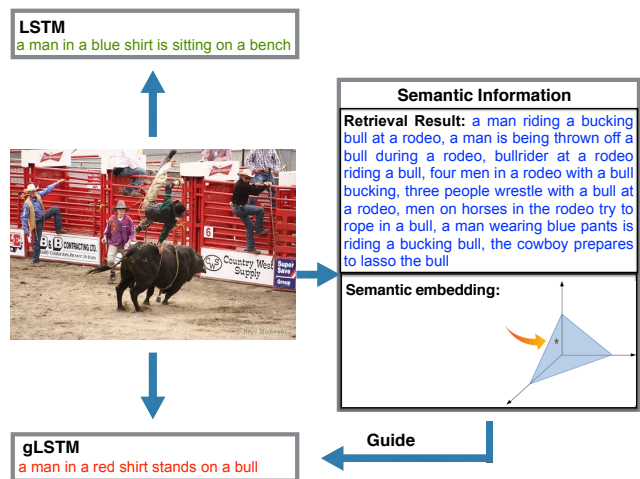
LSTM
a man in a blue shirt is sitting on a bench

Semantic Information

Retrieval Result: a man riding a bucking bull at a rodeo, a man is being thrown off a bull during a rodeo, bullrider at a rodeo riding a bull, four men in a rodeo with a bull bucking, three people wrestle with a bull at a rodeo, men on horses in the rodeo try to rope in a bull, a man wearing blue pants is riding a bucking bull, the cowboy prepares to lasso the bull

Semantic embedding:

B&B CONTRACTING LTD.

Country West Supply

Super Save Group

6

Guide

gLSTM
a man in a red shirt stands on a bull